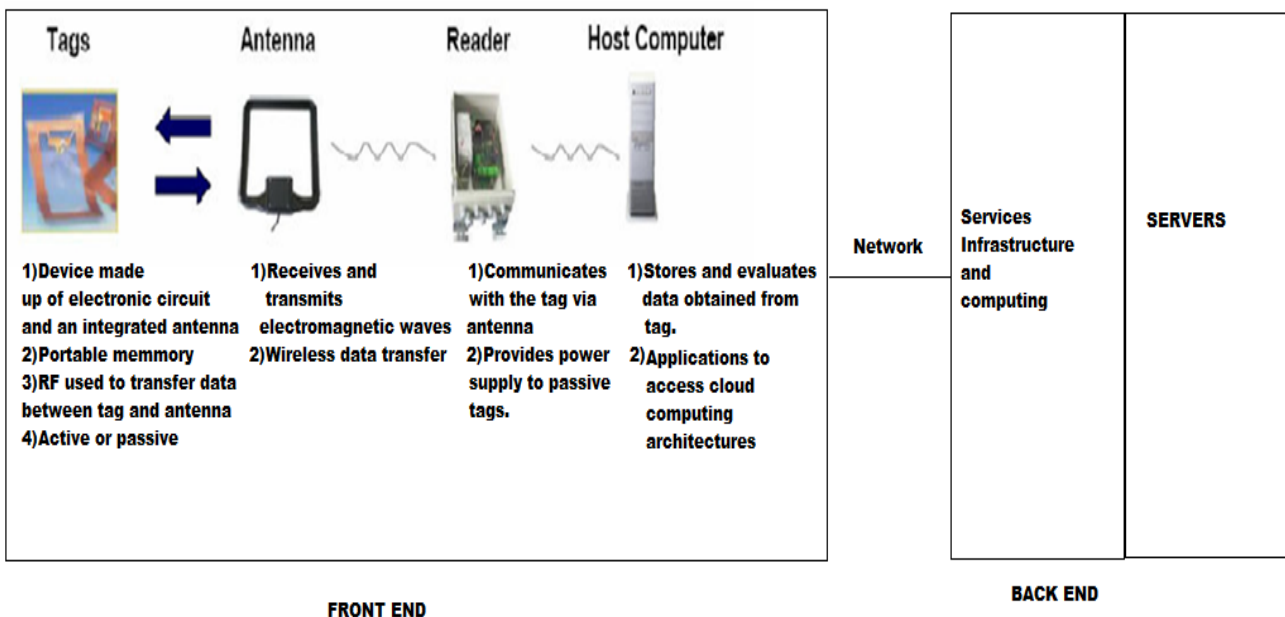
Tags

1)Device made up of electronic circuit and an integrated antenna
2)Portable memmory
3)RF used to transfer data between tag and antenna
4)Active or passive

Antenna

1)Receives and transmits electromagnetic waves
2)Wireless data transfer

Reader

1)Communicates with the tag via antenna
2)Provides power supply to passive tags.

Host Computer

1)Stores and evaluates data obtained from tag.
2)Applications to access cloud computing architectures

Network

Services Infrastructure and computing

SERVERS

FRONT END

BACK END